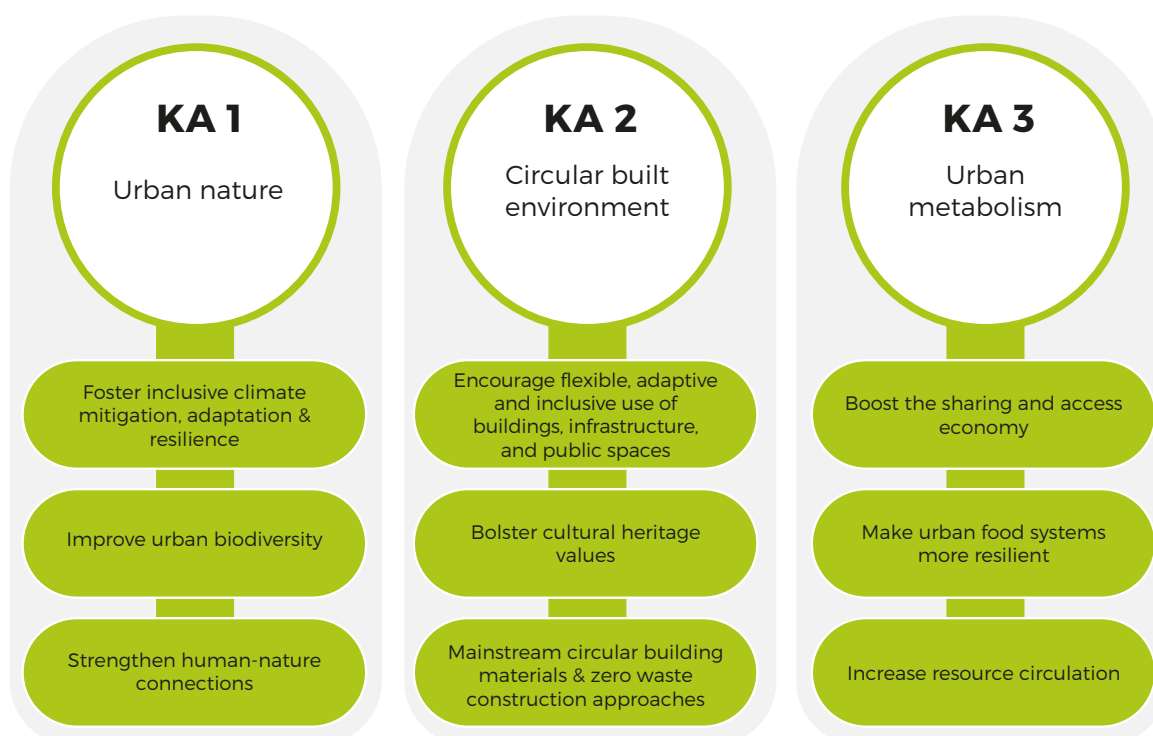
KA 1

Urban nature

Foster inclusive climate mitigation, adaptation & resilience

Improve urban biodiversity

Strengthen human-nature connections

KA 2

Circular built environment

Encourage flexible, adaptive and inclusive use of buildings, infrastructure, and public spaces

Bolster cultural heritage values

Mainstream circular building materials & zero waste construction approaches

KA 3

Urban metabolism

Boost the sharing and access economy

Make urban food systems more resilient

Increase resource circulation